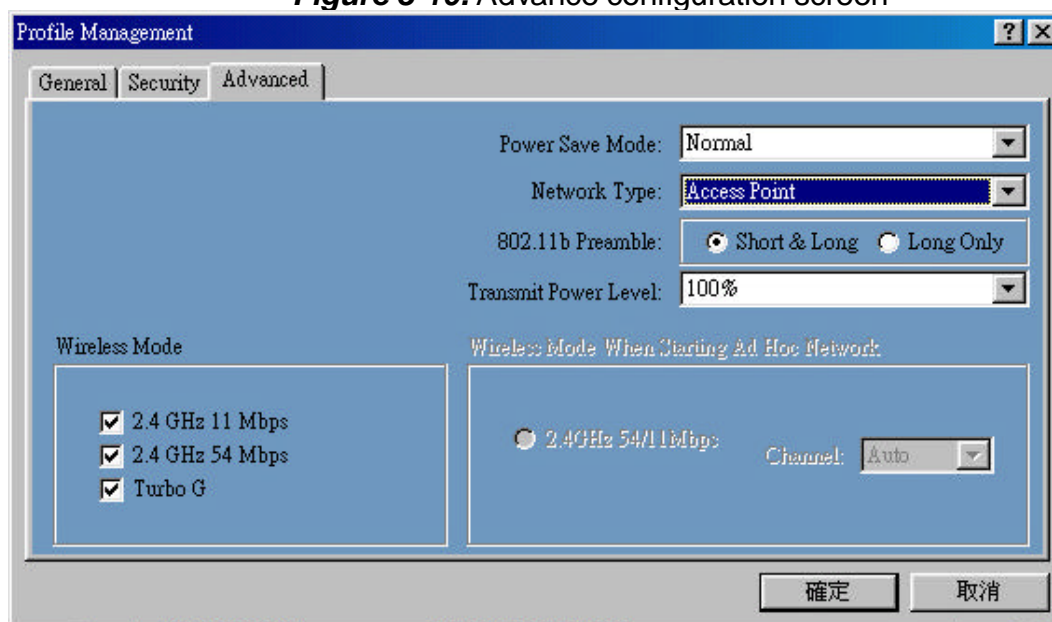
*Figure 3-10:* Advance configuration screen

Profile Management

?

General | Security | Advanced

Power Save Mode: Normal

Network Type: Access Point

802.11b Preamble: Short & Long Long Only

Transmit Power Level: 100%

Wireless Mode

2.4 GHz 11 Mbps
2.4 GHz 54 Mbps
Turbo G

Wireless Mode When Starting Ad Hoc Network

2.4GHz 54/11Mbps

Channel: Auto

確定 取消